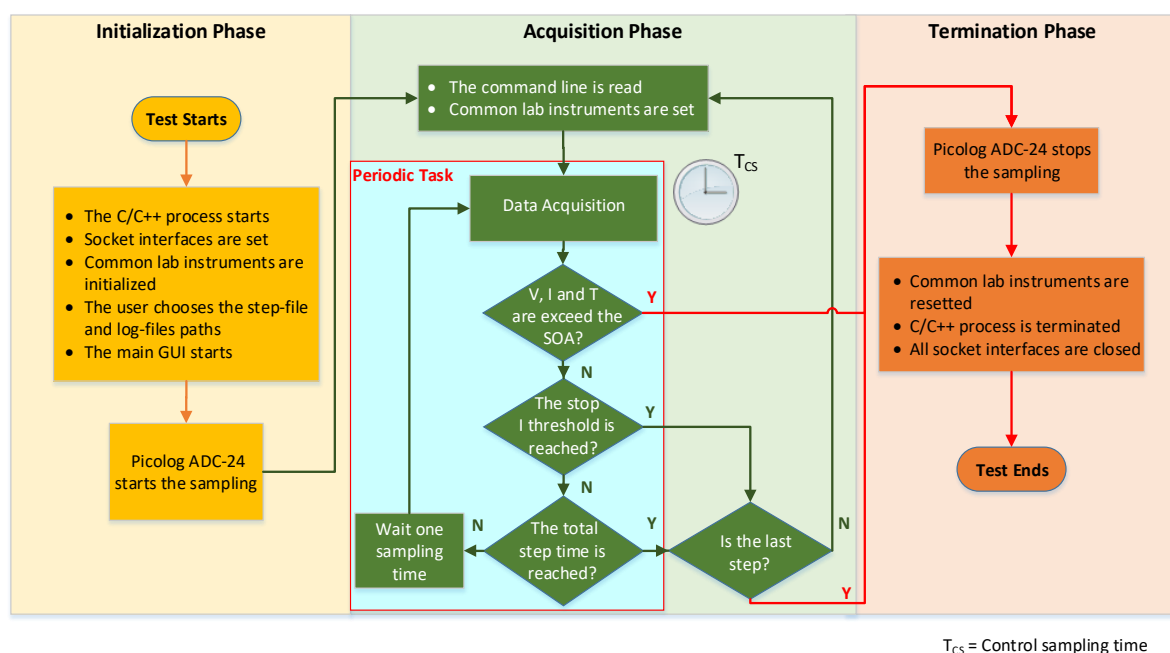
Initialization Phase

Acquisition Phase

Termination Phase

Test Starts

- The C/C++ process starts
- Socket interfaces are set
- Common lab instruments are initialized
- The user chooses the step-file and log-files paths
- The main GUI starts

Picolog ADC-24 starts the sampling

- The command line is read
- Common lab instruments are set

Periodic Task

$T_{CS}$

Data Acquisition

V, I and T are exceed the SOA?

Y

N

The stop I threshold is reached?

Y

N

Wait one sampling time

N

The total step time is reached?

Y

Is the last step?

N

Y

Picolog ADC-24 stops the sampling

- Common lab instruments are resetted
- C/C++ process is terminated
- All socket interfaces are closed

Test Ends

$T_{CS}$ = Control sampling time